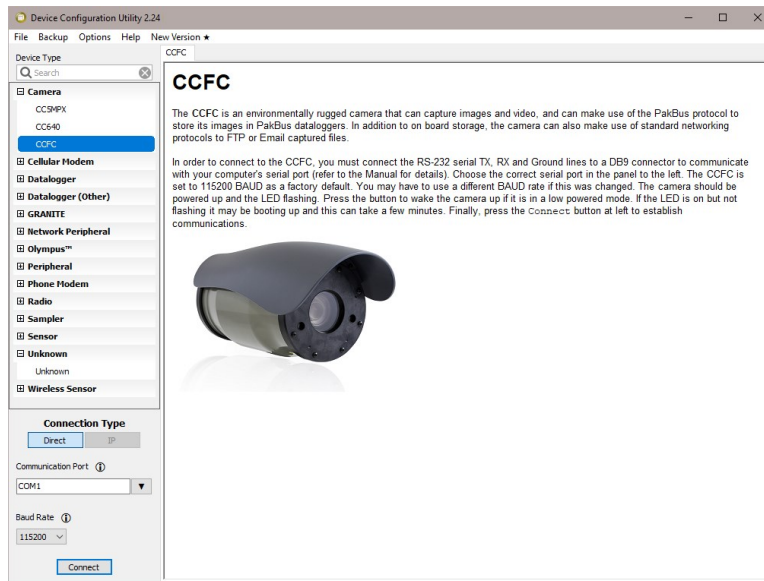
Device Configuration Utility 2.24

File Backup Options Help New Version ★

Device Type

Search

⊟ Camera
CC5MPX
CC640
CCFC
⊞ Cellular Modem
⊞ Datalogger
⊞ Datalogger (Other)
⊞ GRANITE
⊞ Network Peripheral
⊞ Olympus™
⊞ Peripheral
⊞ Phone Modem
⊞ Radio
⊞ Sampler
⊞ Sensor
⊟ Unknown
Unknown
⊞ Wireless Sensor

Connection Type
Direct IP

Communication Port

COM1

Baud Rate

115200

Connect

CCFC

CCFC

The CCFC is an environmentally rugged camera that can capture images and video, and can make use of the PakBus protocol to store its images in PakBus dataloggers. In addition to on board storage, the camera can also make use of standard networking protocols to FTP or Email captured files.

In order to connect to the CCFC, you must connect the RS-232 serial TX, RX and Ground lines to a DB9 connector to communicate with your computer's serial port (refer to the Manual for details). Choose the correct serial port in the panel to the left. The CCFC is set to 115200 BAUD as a factory default. You may have to use a different BAUD rate if this was changed. The camera should be powered up and the LED flashing. Press the button to wake the camera up if it is in a low powered mode. If the LED is on but not flashing it may be booting up and this can take a few minutes. Finally, press the Connect button at left to establish communications.